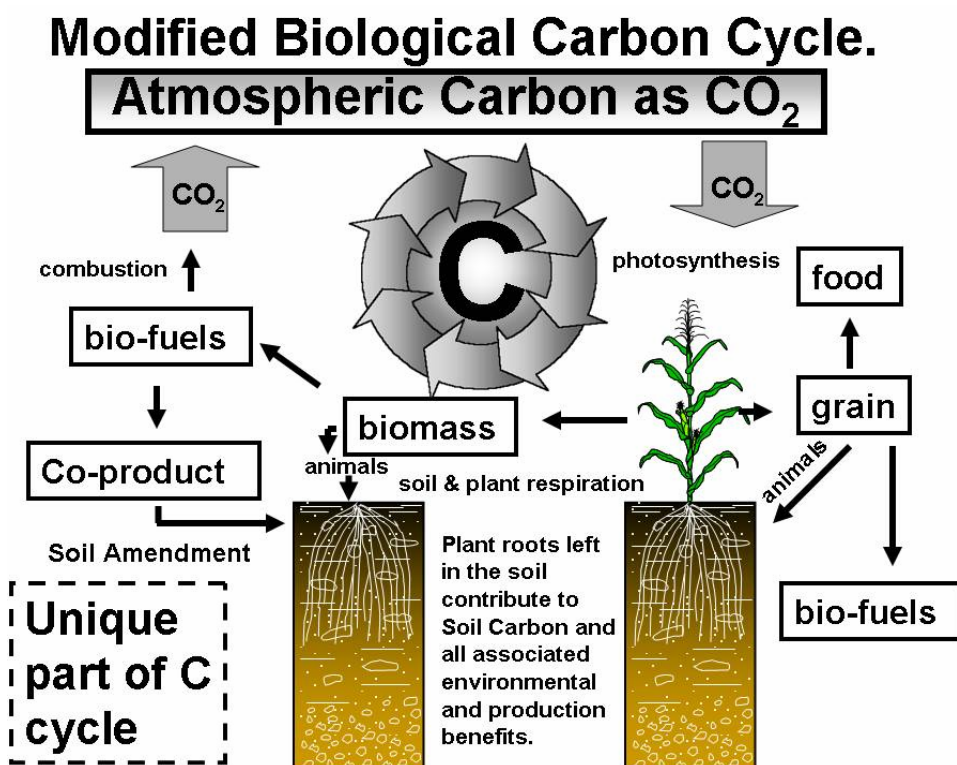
Modified Biological Carbon Cycle.

Atmospheric Carbon as $CO_2$

$CO_2$

$CO_2$

C

combustion

photosynthesis

food

bio-fuels

biomass

grain

Co-product

animals

soil & plant respiration

animals

Soil Amendment

Plant roots left in the soil contribute to Soil Carbon and all associated environmental and production benefits.

bio-fuels

Unique part of C cycle